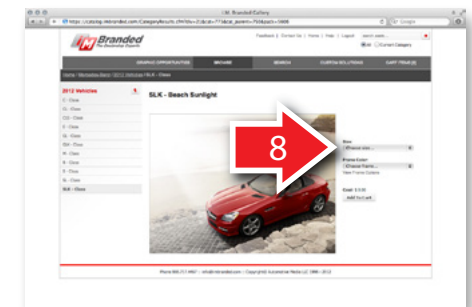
i.M. Branded Gallery

http://catalog.imbranded.com/CategoryResults.cfm?dsc=2&cat=77&cat_parent=76&pact=3869

Google

Branded
The Automotive Experts

Feedback | Contact Us | Home | Help | Logout

All  Current Category

GRAPHIC OPPORTUNITIES  MBOARD  SEARCH  CUSTOM SOLUTIONS  CART ITEMS (0)

Home | Merchandise Bank | 2012 Vehicles | SLK - Class

2012 Vehicles

C - Class
CL - Class
CLS - Class
E - Class
G - Class
GL - Class
GLK - Class
M - Class
R - Class
S - Class
SL - Class
SLK - Class

SLK - Beach Sunlight

8

Size:
Choose size...

Frame Color:
Choose frame...
View Frame Options

Cost: $ 0.00
Add To Cart

Phone 800-717-4957 | info@imbranded.com | Copyright Automotive Media LLC 1998 - 2012